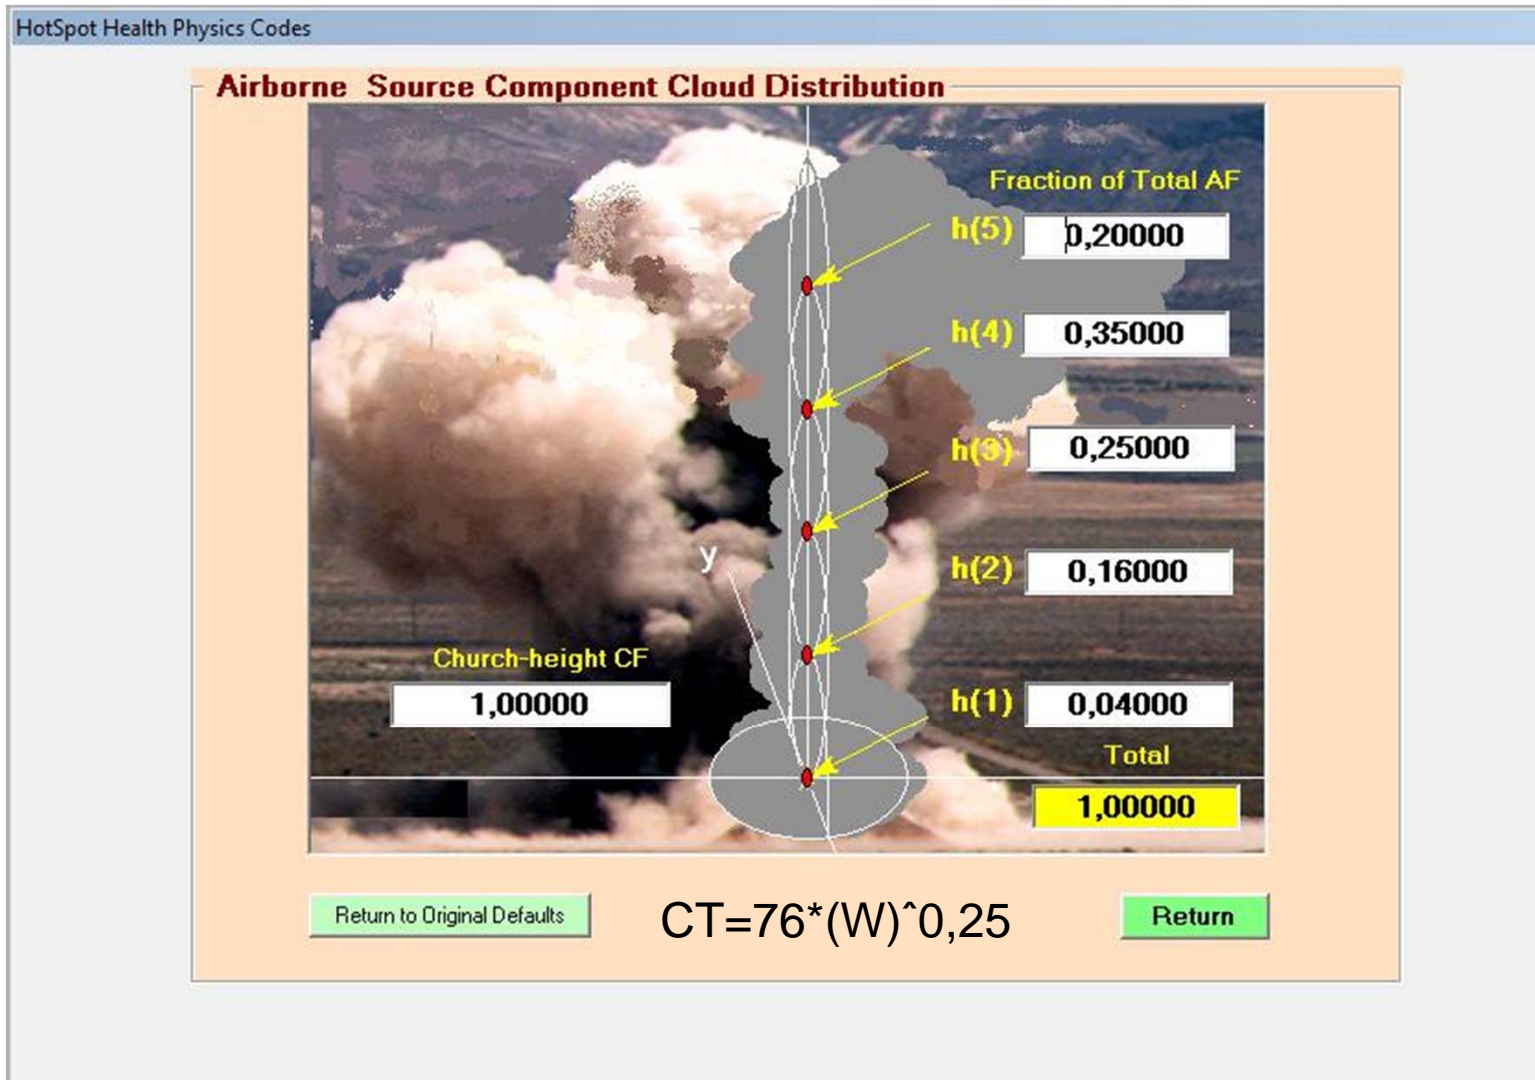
HotSpot Health Physics Codes

Airborne Source Component Cloud Distribution

Fraction of Total AF

h(5) 0,20000

h(4) 0,35000

h(3) 0,25000

y

h(2) 0,16000

Church-height CF

1,00000

h(1) 0,04000

Total

1,00000

Return to Original Defaults

CT=76*(W)ˆ0,25

Return